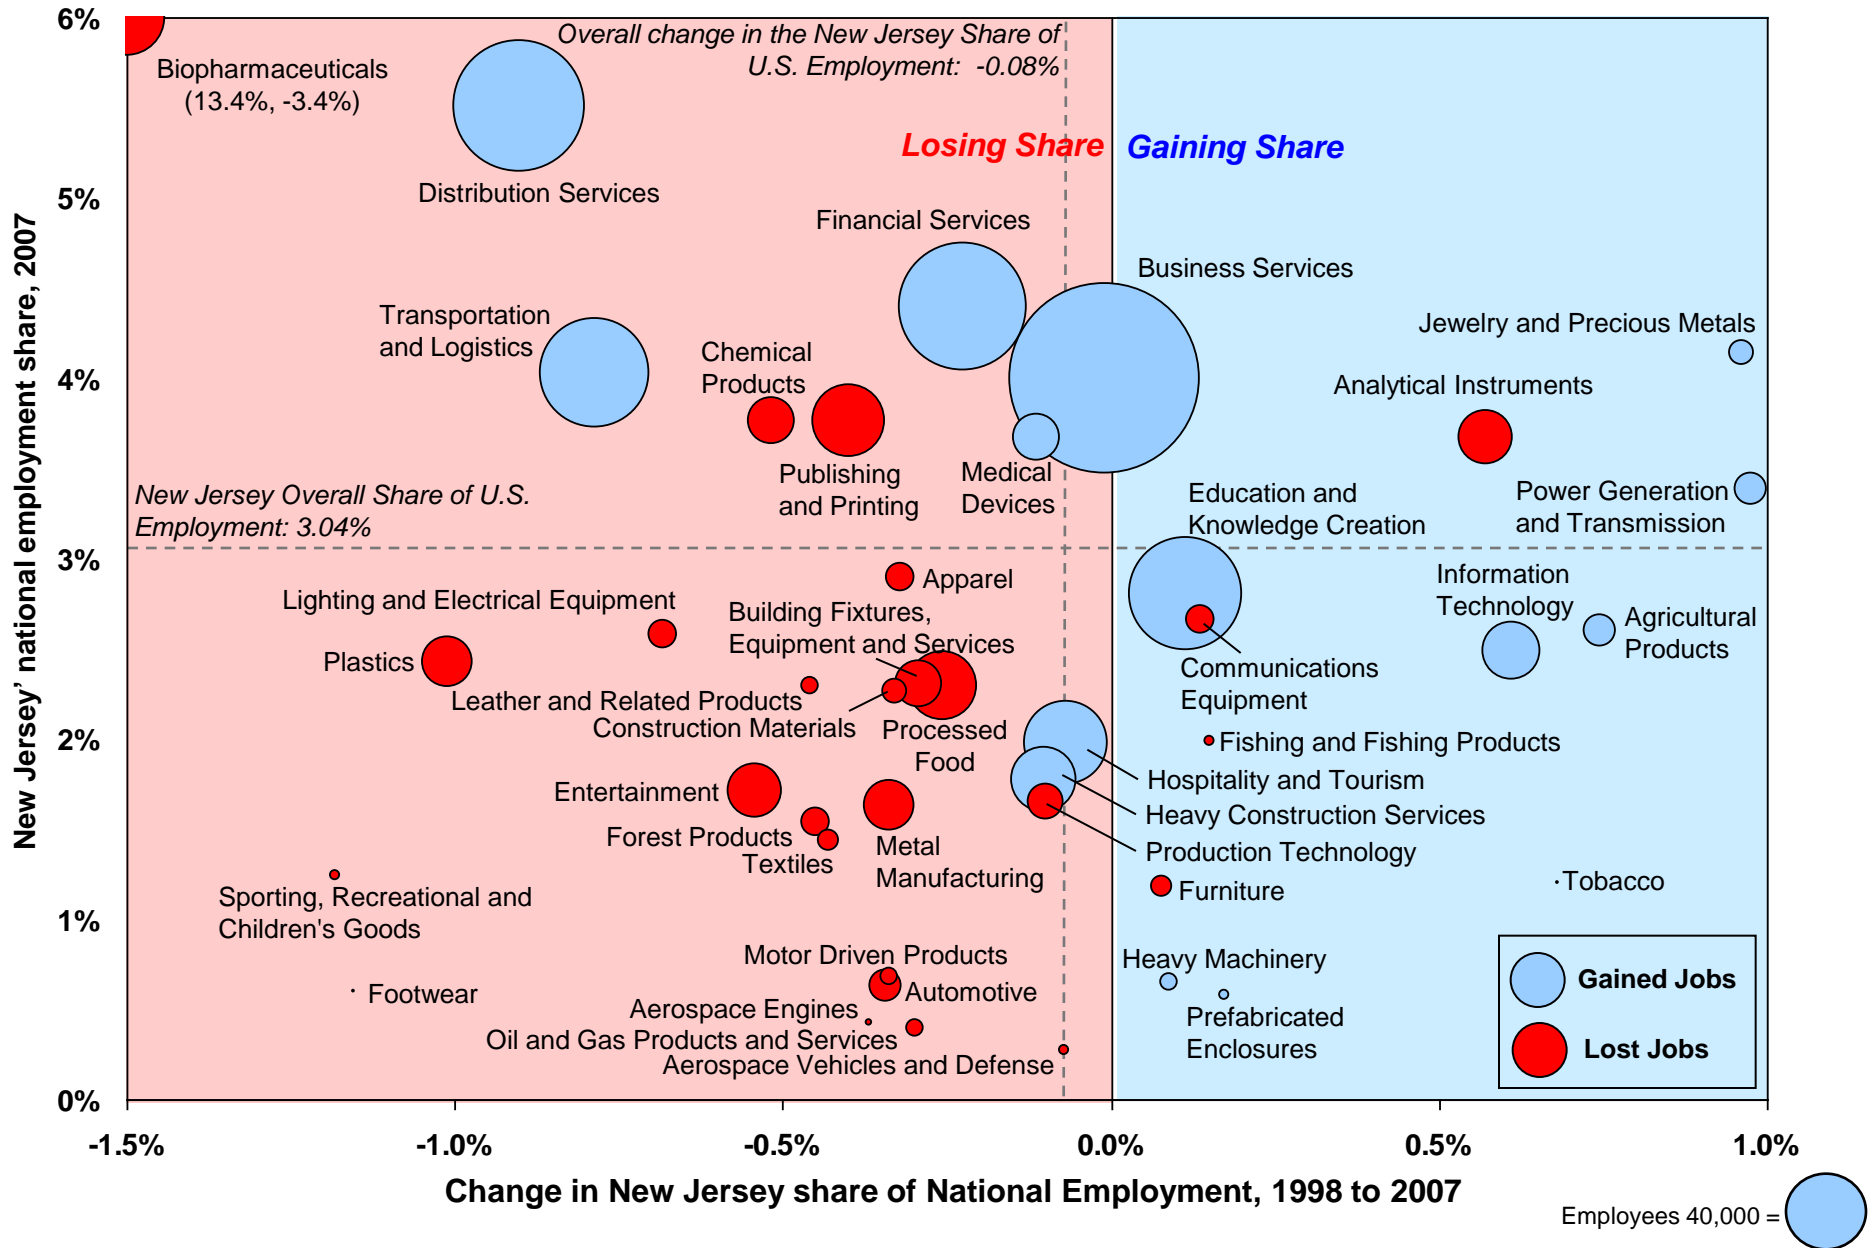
6%
5%
4%
3%
2%
1%
0%

New Jersey' national employment share, 2007

Overall change in the New Jersey Share of U.S. Employment: -0.08%

Biopharmaceuticals (13.4%, -3.4%)

Distribution Services

Losing Share

Gaining Share

Financial Services

Business Services

Transportation and Logistics

Chemical Products

Jewelry and Precious Metals

Analytical Instruments

Publishing and Printing

Medical Devices

New Jersey Overall Share of U.S. Employment: 3.04%

Education and Knowledge Creation

Power Generation and Transmission

Apparel

Lighting and Electrical Equipment

Building Fixtures, Equipment and Services

Information Technology

Agricultural Products

Plastics

Communications Equipment

Leather and Related Products

Construction Materials

Processed Food

Fishing and Fishing Products

Hospitality and Tourism

Entertainment

Heavy Construction Services

Forest Products

Textiles

Metal Manufacturing

Production Technology

Tobacco

Furniture

Sporting, Recreational and Children's Goods

Motor Driven Products

Heavy Machinery

Footwear

Automotive

Aerospace Engines

Prefabricated Enclosures

Oil and Gas Products and Services

Aerospace Vehicles and Defense

Gained Jobs

Lost Jobs

-1.5%
-1.0%
-0.5%
0.0%
0.5%
1.0%

Change in New Jersey share of National Employment, 1998 to 2007

Employees 40,000 =